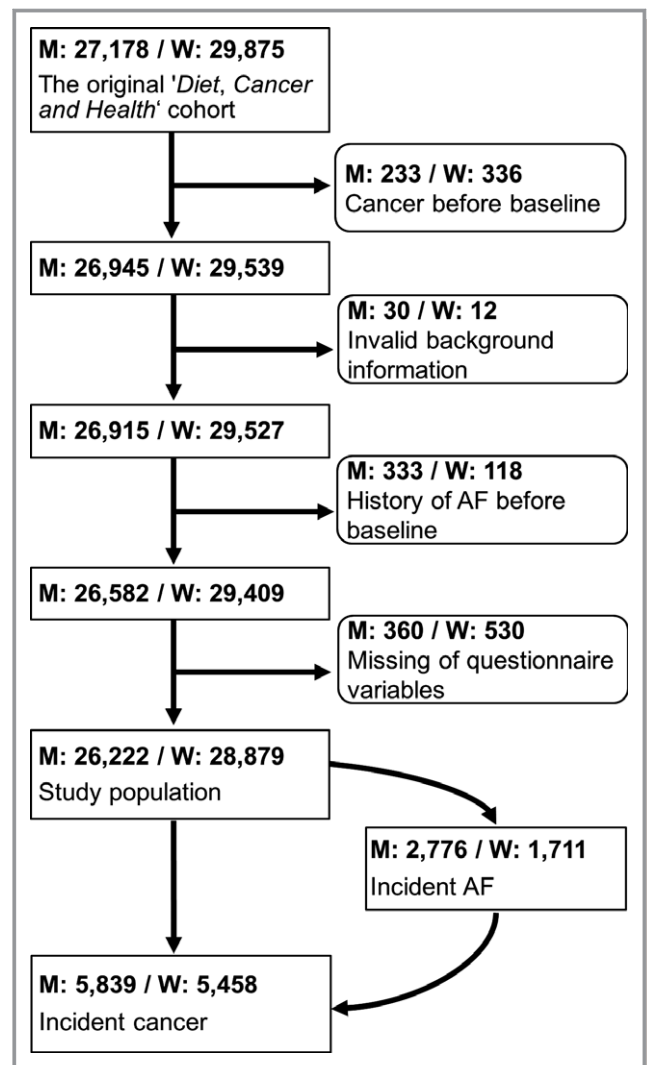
M: 27,178 / W: 29,875
The original '*Diet*, *Cancer and Health*' cohort

M: 233 / W: 336
Cancer before baseline

M: 26,945 / W: 29,539

M: 30 / W: 12
Invalid background information

M: 26,915 / W: 29,527

M: 333 / W: 118
History of AF before baseline

M: 26,582 / W: 29,409

M: 360 / W: 530
Missing of questionnaire variables

M: 26,222 / W: 28,879
Study population

M: 2,776 / W: 1,711
Incident AF

M: 5,839 / W: 5,458
Incident cancer